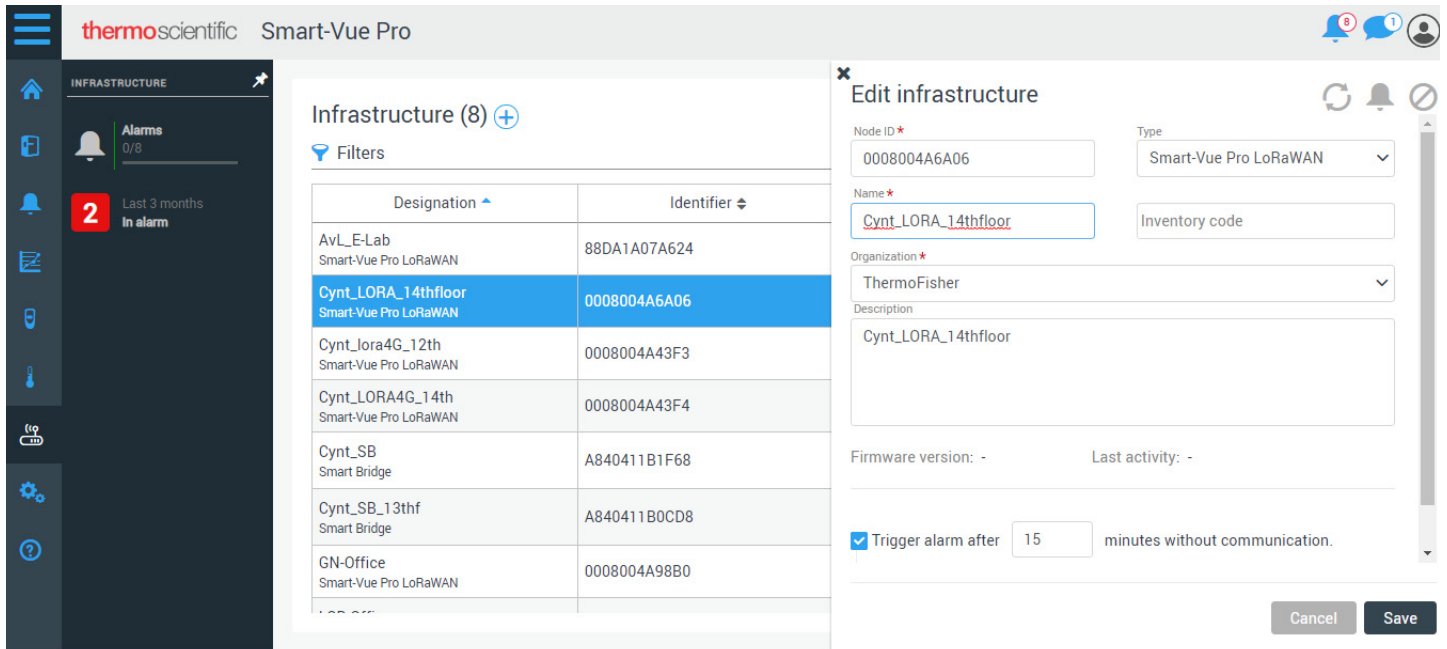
thermoscientific Smart-Vue Pro

8 1

INFRASTRUCTURE

Alarms
0/8

2 Last 3 months
In alarm

Infrastructure (8)

Filters

| Designation | Identifier |
|---|---|
| AvL_E-Lab Smart-Vue Pro LoRaWAN | 88DA1A07A624 |
| Cynt_LORA_14thfloor Smart-Vue Pro LoRaWAN | 0008004A6A06 |
| Cynt_lora4G_12th Smart-Vue Pro LoRaWAN | 0008004A43F3 |
| Cynt_LORA4G_14th Smart-Vue Pro LoRaWAN | 0008004A43F4 |
| Cynt_SB Smart Bridge | A840411B1F68 |
| Cynt_SB_13thf Smart Bridge | A840411B0CD8 |
| GN-Office Smart-Vue Pro LoRaWAN | 0008004A98B0 |
| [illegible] | |

Edit infrastructure

Node ID *
0008004A6A06

Type
Smart-Vue Pro LoRaWAN

Name *
Cynt_LORA_14thfloor

Inventory code

Organization *
ThermoFisher

Description
Cynt_LORA_14thfloor

Firmware version: -
Last activity: -

Trigger alarm after 15 minutes without communication.

Cancel
Save